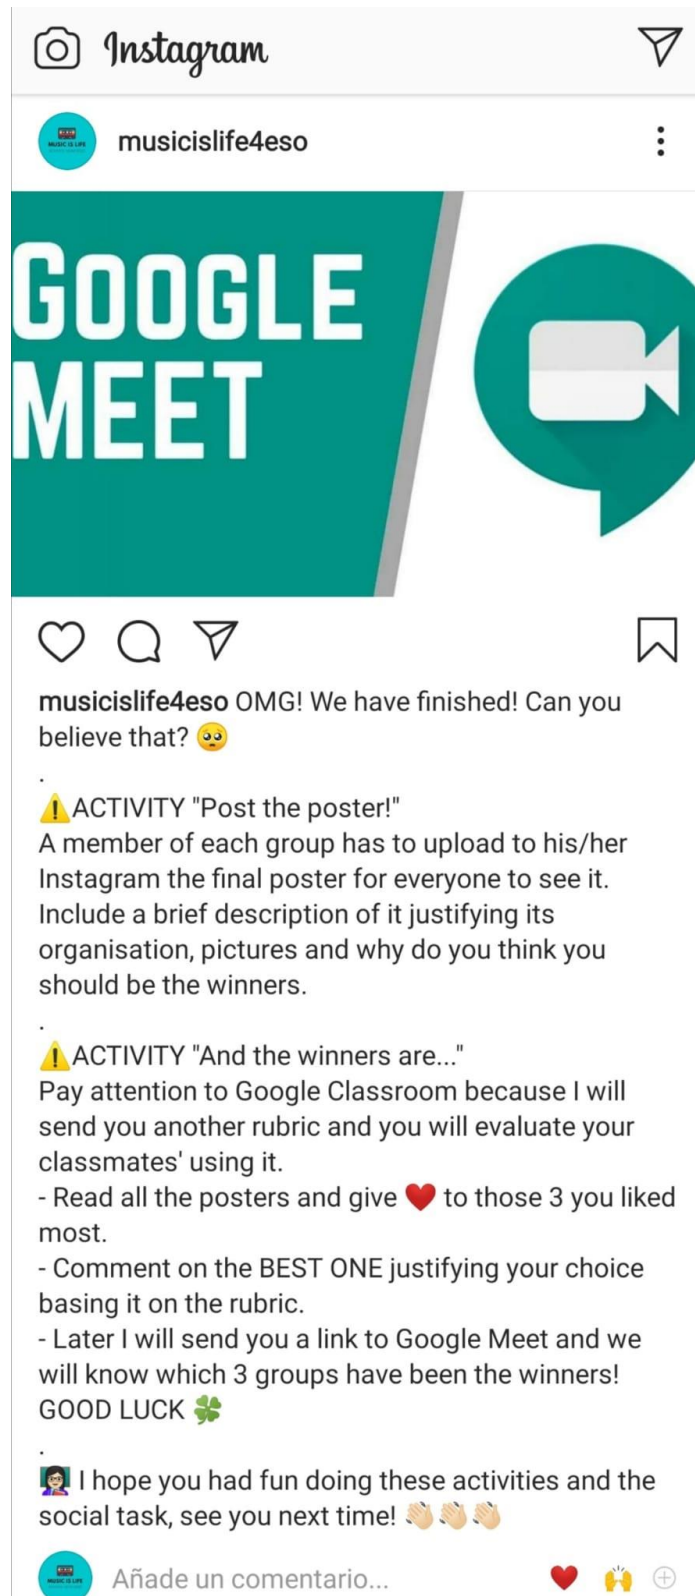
Instagram

MUSIC IS LIFE

musicislife4eso

GOOGLE MEET

musicislife4eso OMG! We have finished! Can you believe that? 🥺

.

⚠️ACTIVITY "Post the poster!"
A member of each group has to upload to his/her Instagram the final poster for everyone to see it. Include a brief description of it justifying its organisation, pictures and why do you think you should be the winners.

.

⚠️ACTIVITY "And the winners are..."
Pay attention to Google Classroom because I will send you another rubric and you will evaluate your classmates' using it.
- Read all the posters and give ❤️ to those 3 you liked most.
- Comment on the BEST ONE justifying your choice basing it on the rubric.
- Later I will send you a link to Google Meet and we will know which 3 groups have been the winners!
GOOD LUCK 🍀

.

👩‍🏫 I hope you had fun doing these activities and the social task, see you next time! 👏👏👏

MUSIC IS LIFE

Añade un comentario... ❤️ 🙌 ⊕